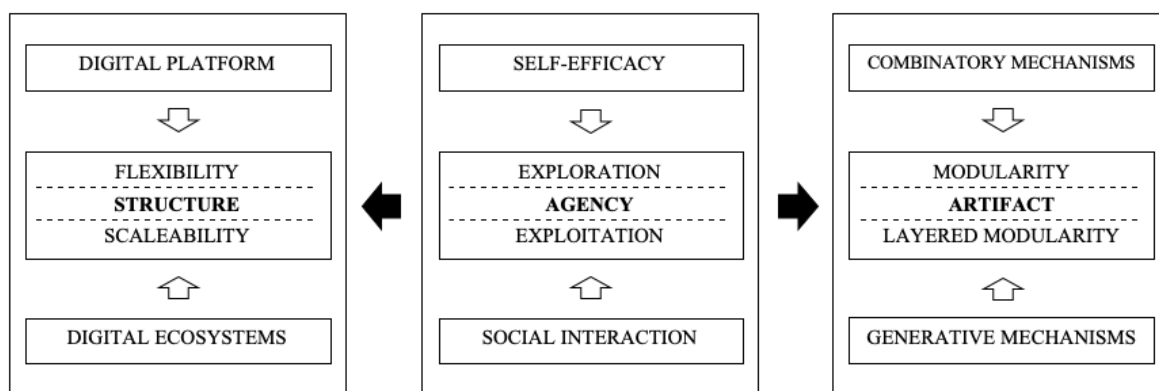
DIGITAL PLATFORM

FLEXIBILITY
**STRUCTURE**
SCALEABILITY

DIGITAL ECOSYSTEMS

SELF-EFFICACY

EXPLORATION
**AGENCY**
EXPLOITATION

SOCIAL INTERACTION

COMBINATORY MECHANISMS

MODULARITY
**ARTIFACT**
LAYERED MODULARITY

GENERATIVE MECHANISMS